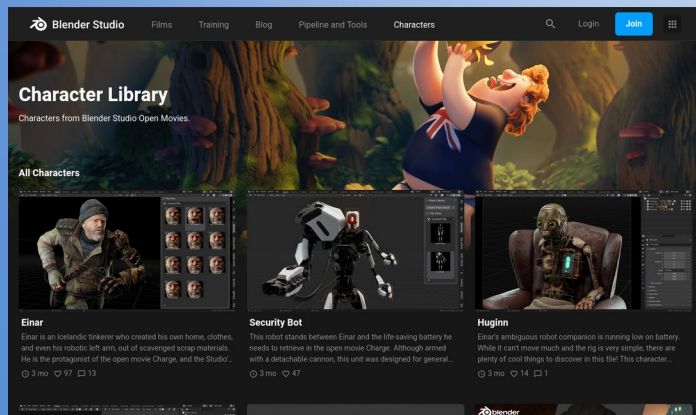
Blender Studio Films Training Blog Pipeline and Tools Characters Login Join

Character Library

Characters from Blender Studio Open Movies.

All Characters

Einar

Einar is an Icelandic tinkerer who created his own home, clothes, and even his robotic left arm, out of scavenged scrap materials. He is the protagonist of the open movie Charge, and the Studio'...

3 mo 97 13

Security Bot

This robot stands between Einar and the life-saving battery he needs to retrieve in the open movie Charge. Although armed with a detachable cannon, this unit was designed for general...

3 mo 47

Huginn

Einar's ambiguous robot companion is running low on battery. While it can't move much and the rig is very simple, there are plenty of cool things to discover in this file! This character...

3 mo 14 1

blender